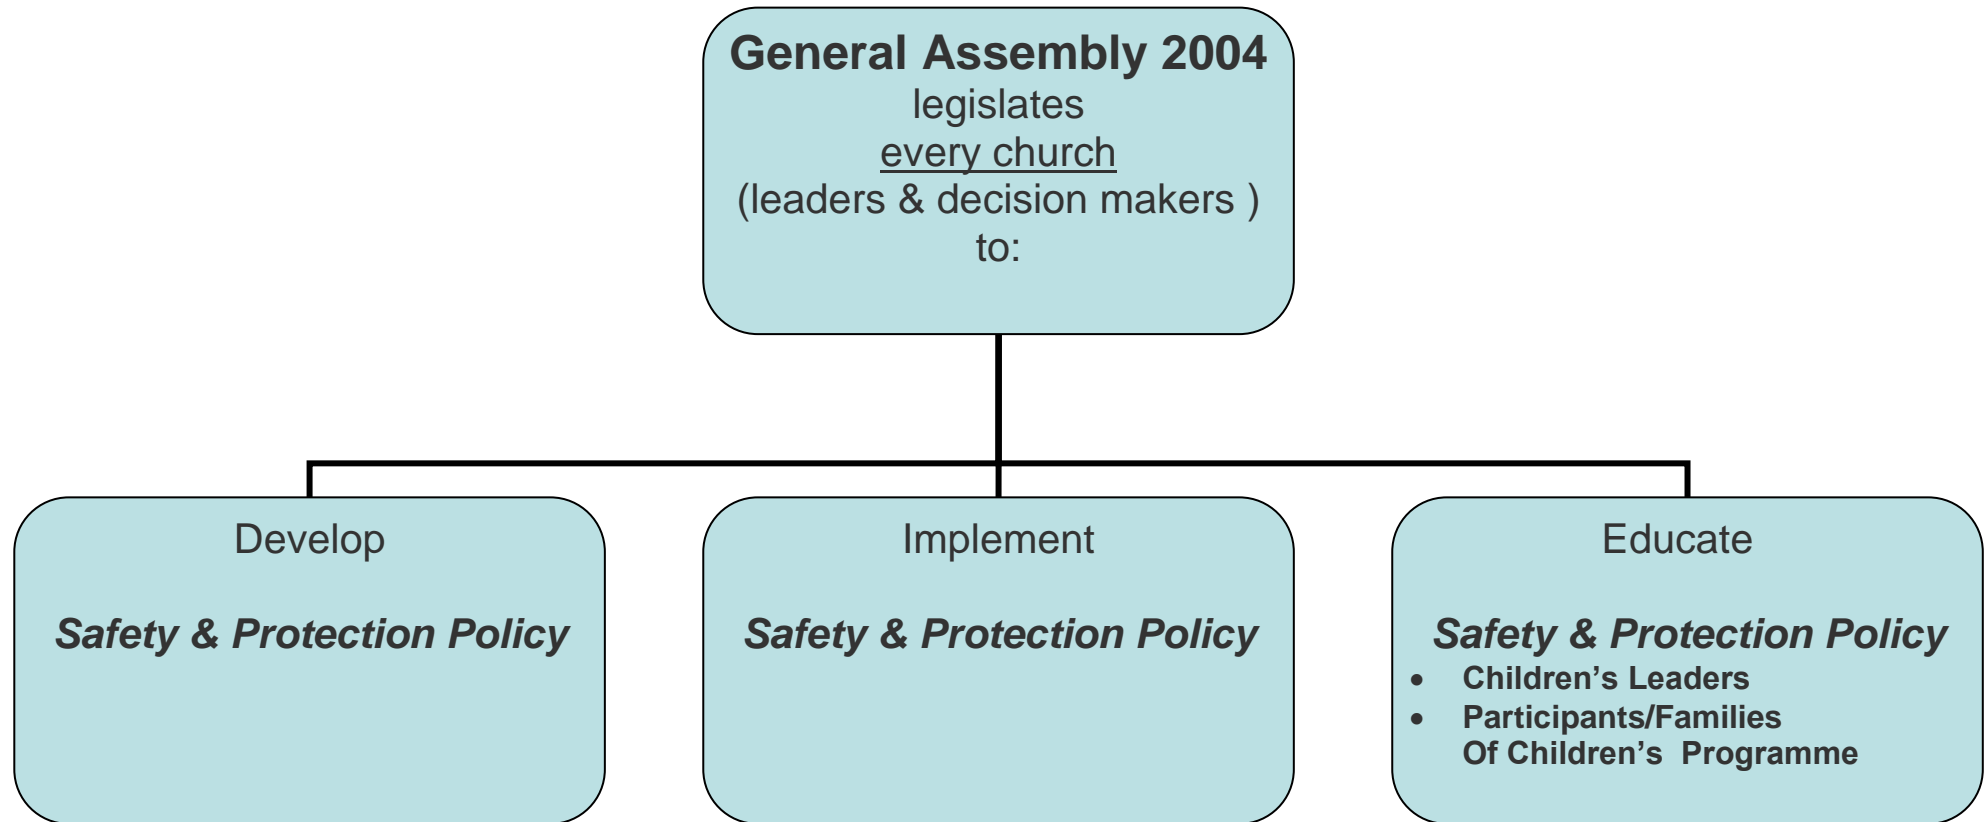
**General Assembly 2004**
legislates
every church
(leaders & decision makers )
to:

Develop

***Safety & Protection Policy***

Implement

***Safety & Protection Policy***

Educate

***Safety & Protection Policy***
- **Children's Leaders**
- **Participants/Families Of Children's Programme**